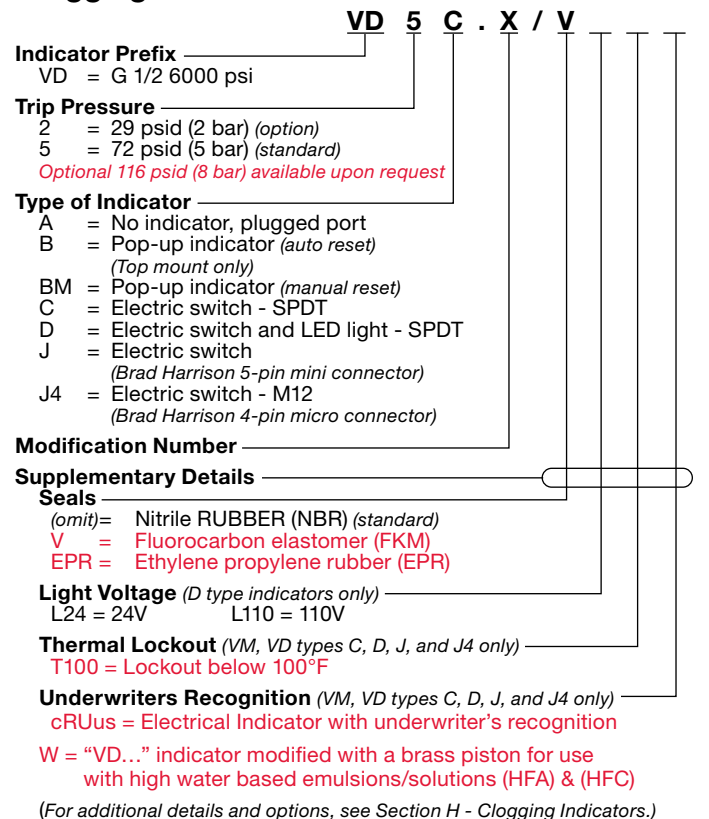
VD 5 C . X / V

Indicator Prefix
VD = G 1/2 6000 psi

Trip Pressure
2 = 29 psid (2 bar) (option)
5 = 72 psid (5 bar) (standard)
Optional 116 psid (8 bar) available upon request

Type of Indicator
A = No indicator, plugged port
B = Pop-up indicator (auto reset) (Top mount only)
BM = Pop-up indicator (manual reset)
C = Electric switch - SPDT
D = Electric switch and LED light - SPDT
J = Electric switch (Brad Harrison 5-pin mini connector)
J4 = Electric switch - M12 (Brad Harrison 4-pin micro connector)

Modification Number

Supplementary Details

Seals
(omit)= Nitrile RUBBER (NBR) (standard)
V = Fluorocarbon elastomer (FKM)
EPR = Ethylene propylene rubber (EPR)

Light Voltage (D type indicators only)
L24 = 24V L110 = 110V

Thermal Lockout (VM, VD types C, D, J, and J4 only)
T100 = Lockout below 100°F

Underwriters Recognition (VM, VD types C, D, J, and J4 only)
cRUus = Electrical Indicator with underwriter's recognition

W = "VD…" indicator modified with a brass piston for use with high water based emulsions/solutions (HFA) & (HFC)

(For additional details and options, see Section H - Clogging Indicators.)